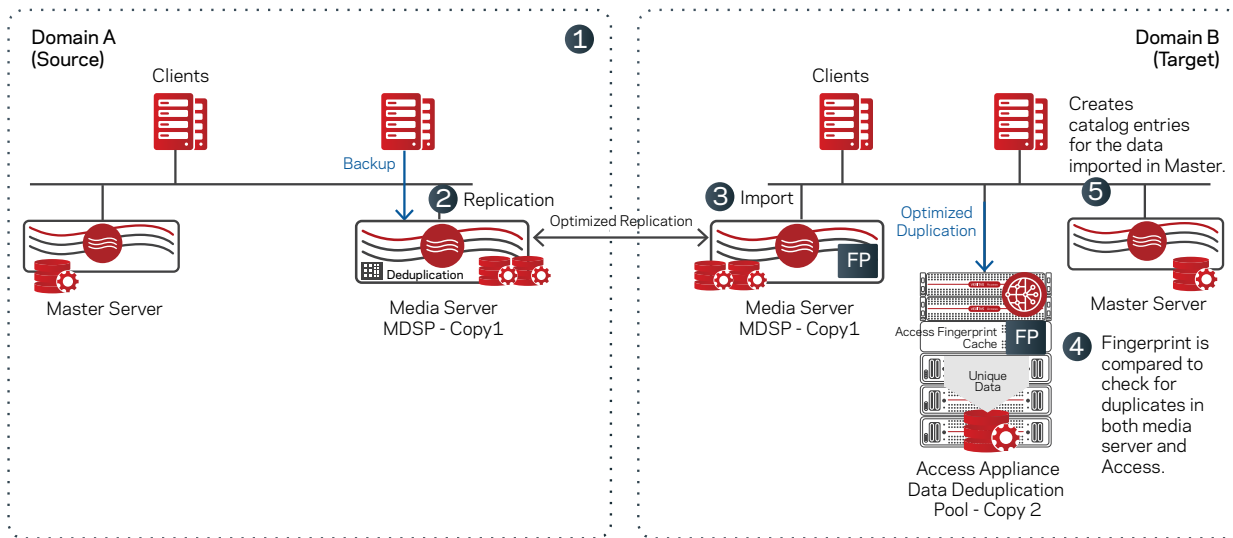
Domain A
(Source)

1

Clients

Backup

2 Replication

Master Server

Deduplication

Media Server
MDSP - Copy1

Optimized Replication

Domain B
(Target)

Clients

Creates catalog entries for the data imported in Master.

3 Import

Optimized Duplication

5

FP

Media Server
MDSP - Copy1

Master Server

Access Fingerprint Cache

FP

4 Fingerprint is compared to check for duplicates in both media server and Access.

Unique Data

Access Appliance
Data Deduplication
Pool - Copy 2